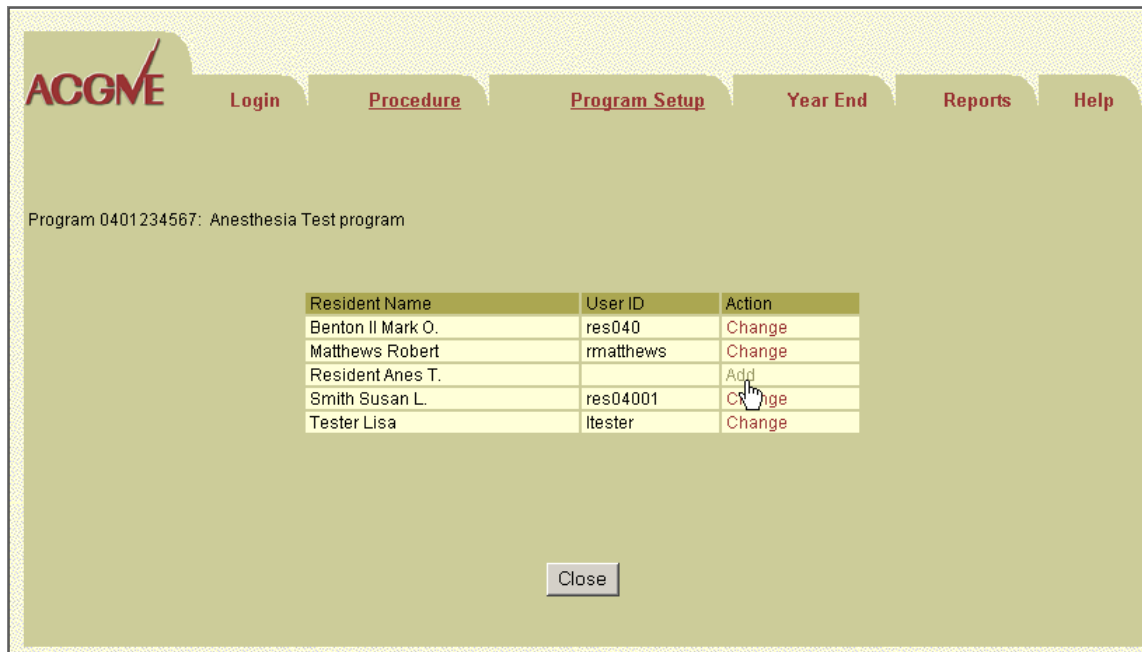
ACGME

Login Procedure Program Setup Year End Reports Help

Program 0401234567: Anesthesia Test program

| Resident Name | User ID | Action |
|---|---|---|
| Benton II Mark O. | res040 | Change |
| Matthews Robert | rmatthews | Change |
| Resident Anes T. | | Add |
| Smith Susan L. | res04001 | Change |
| Tester Lisa | ltester | Change |

Close